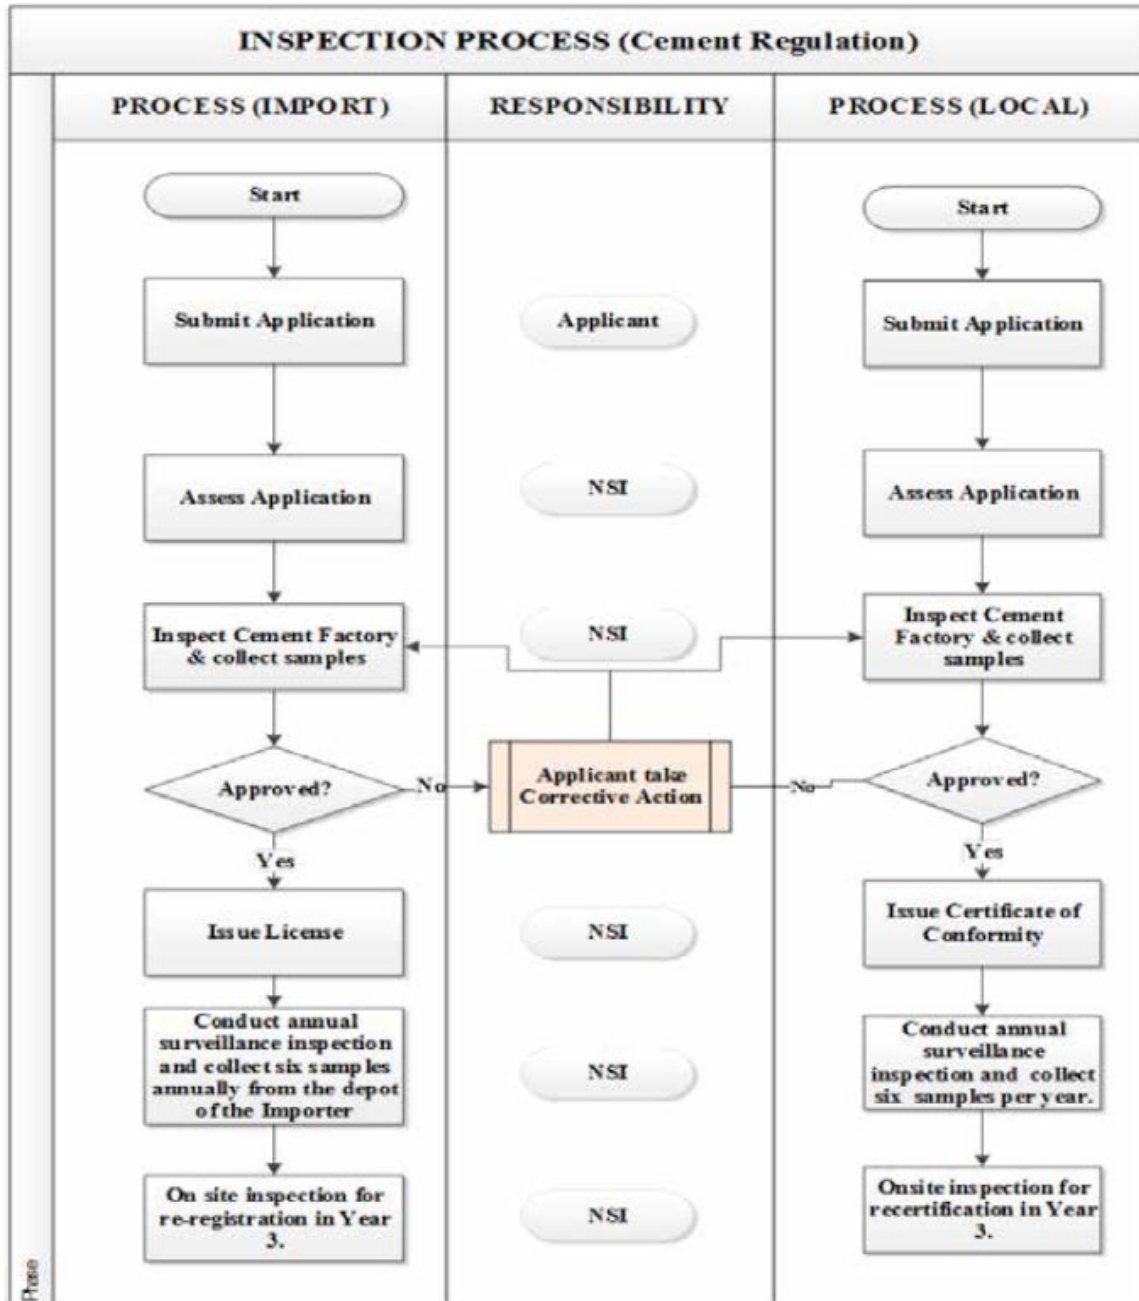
INSPECTION PROCESS (Cement Regulation)

PROCESS (IMPORT)

RESPONSIBILITY

PROCESS (LOCAL)

Start

Submit Application

Assess Application

Inspect Cement Factory & collect samples

Approved?

No

Yes

Issue License

Conduct annual surveillance inspection and collect six samples annually from the depot of the Importer

On site inspection for re-registration in Year 3.

Applicant

NSI

NSI

Applicant take Corrective Action

NSI

NSI

NSI

Start

Submit Application

Assess Application

Inspect Cement Factory & collect samples

Approved?

No

Yes

Issue Certificate of Conformity

Conduct annual surveillance inspection and collect six samples per year.

Onsite inspection for recertification in Year 3.

Phase